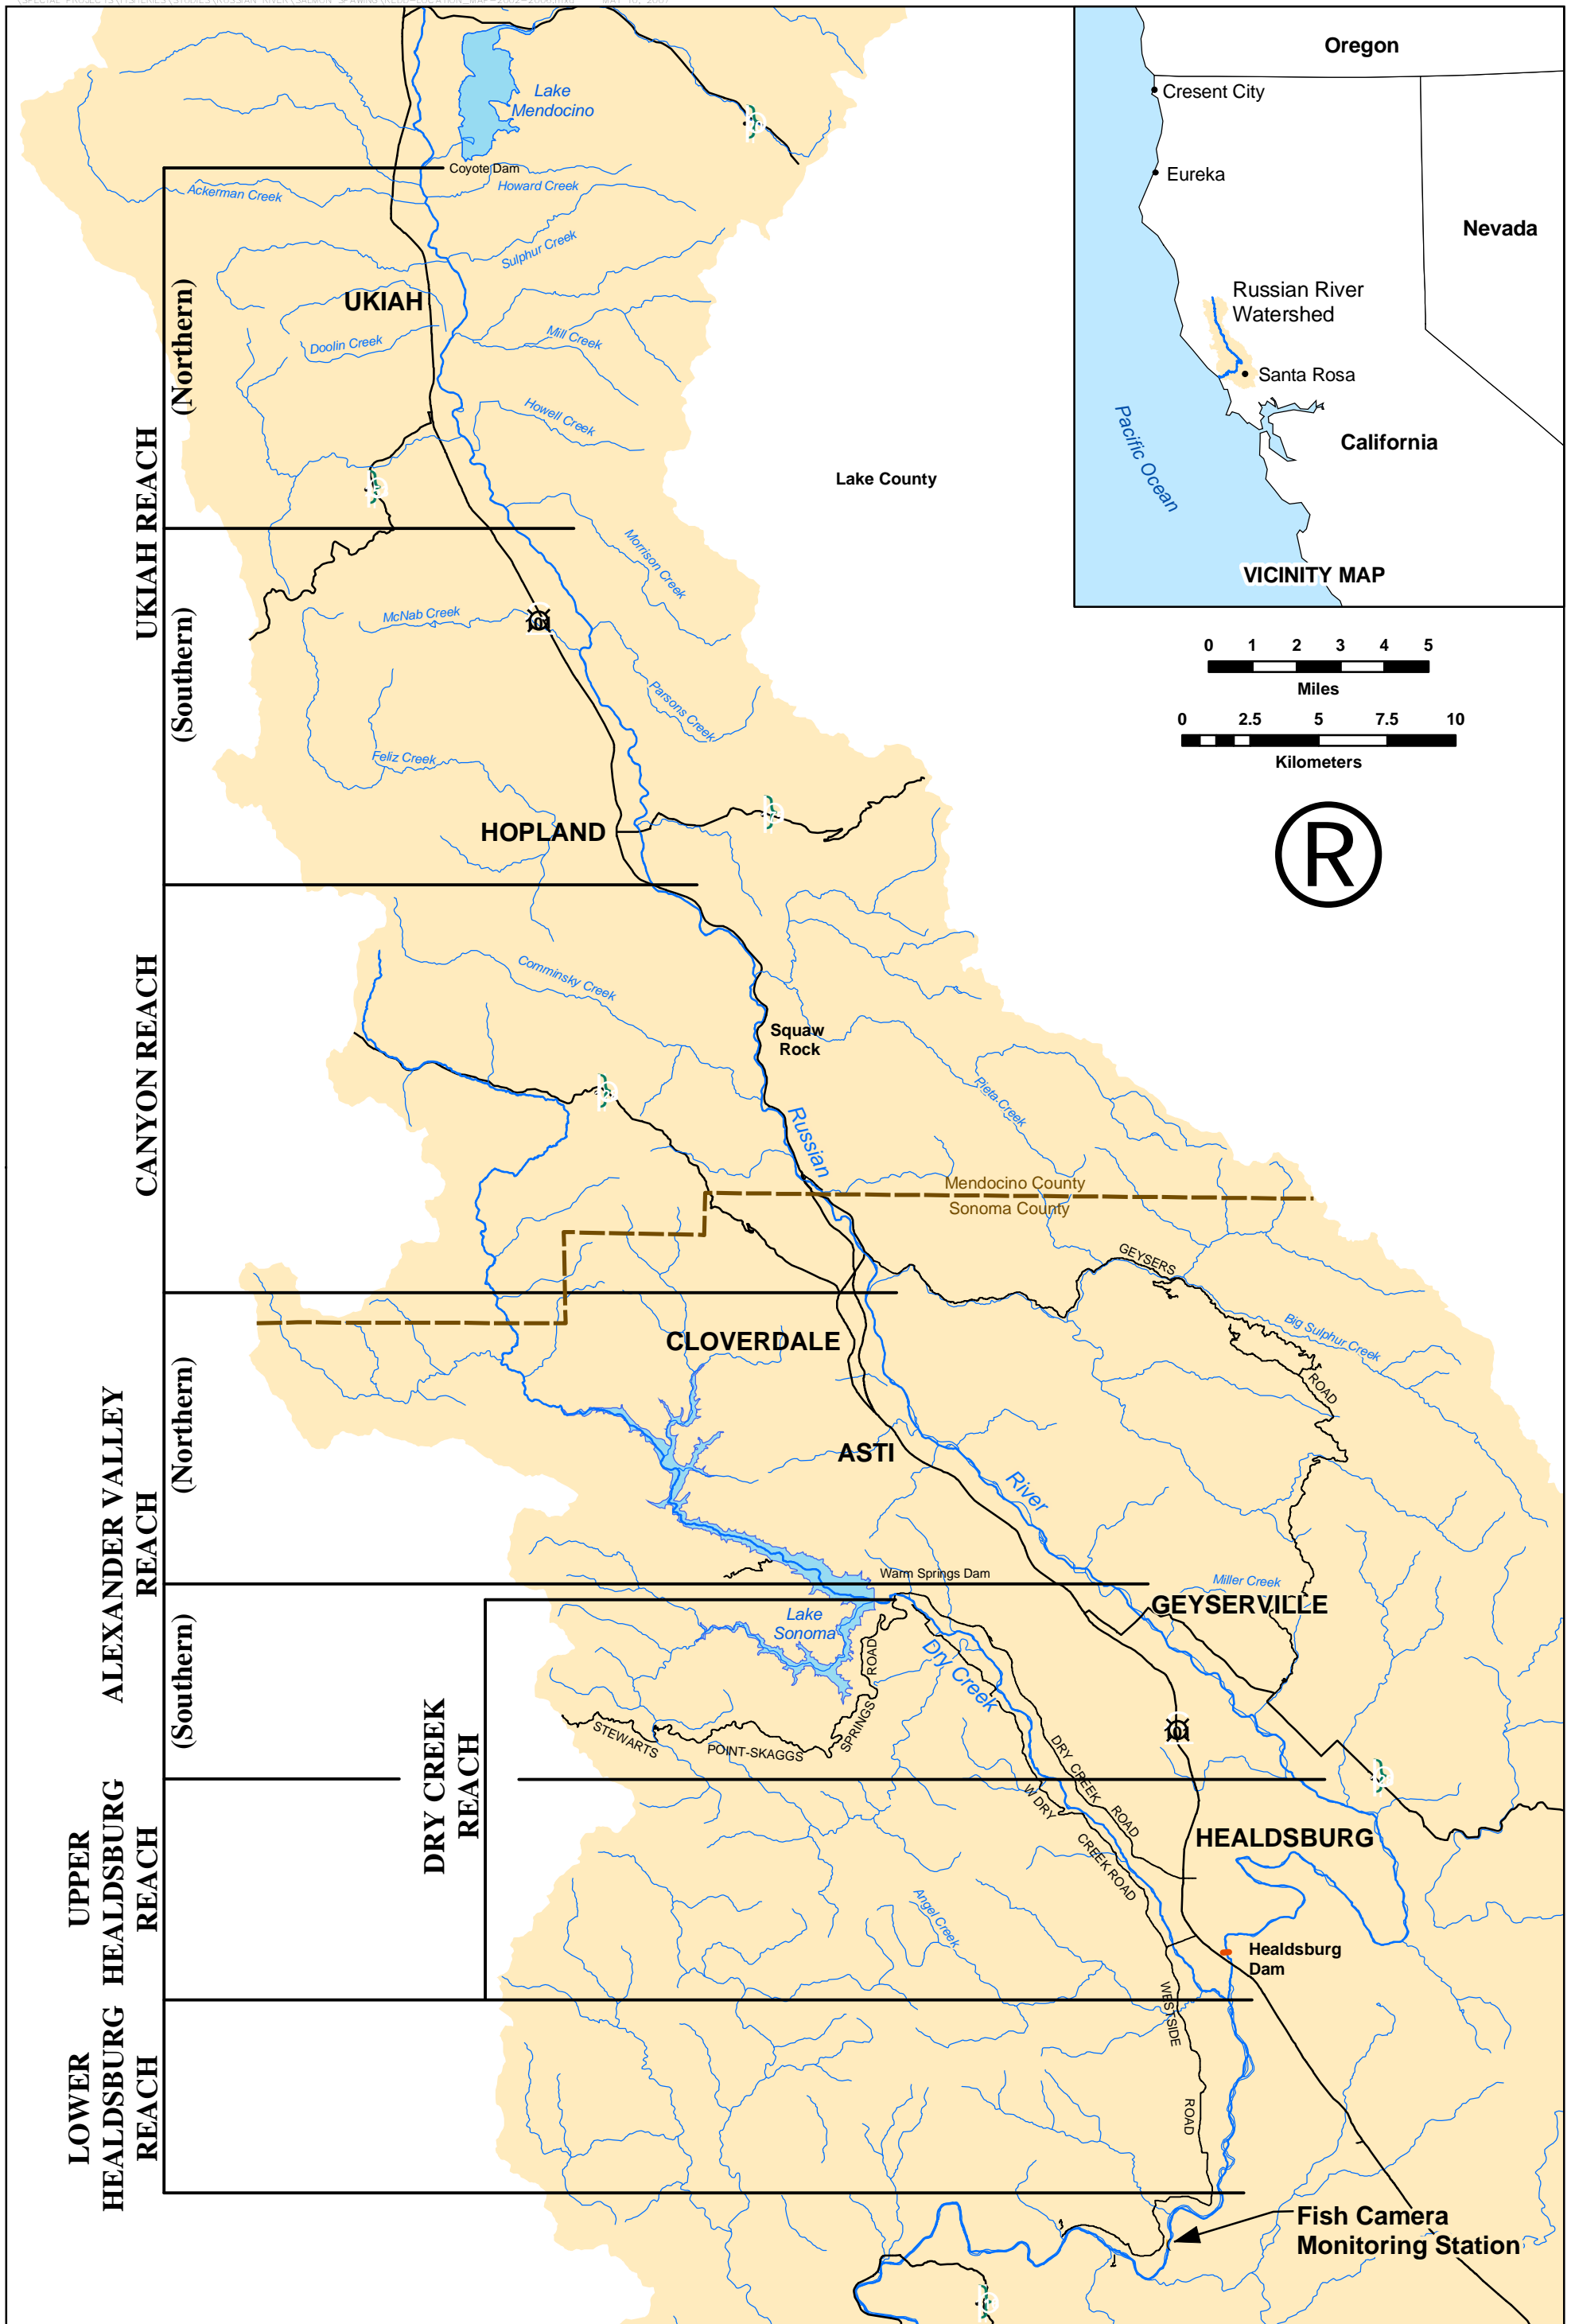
Lake Mendocino
Coyote Dam
Ackerman Creek
Howard Creek
Sulphur Creek
UKIAH
Doolin Creek
Mill Creek
Howell Creek
UKIAH REACH
(Northern)
(Southern)
Lake County
Morrison Creek
McNab Creek
Parsons Creek
Feliz Creek
HOPLAND
CANYON REACH
Comminsky Creek
Squaw Rock
Pieta Creek
Russian
Mendocino County
Sonoma County
GEYSERS
Big Sulphur Creek
ROAD
CLOVERDALE
ASTI
River
ALEXANDER VALLEY REACH
(Northern)
(Southern)
Warm Springs Dam
Miller Creek
GEYSERVILLE
Lake Sonoma
Dry Creek
ROAD
SPRINGS
STEWARTS
POINT-SKAGGS
DRY CREEK REACH
DRY CREEK ROAD
W DRY CREEK ROAD
HEALDSBURG
UPPER HEALDSBURG REACH
Angel Creek
Healdsburg Dam
WESTSIDE ROAD
LOWER HEALDSBURG REACH
Fish Camera Monitoring Station

Oregon
Cresent City
Eureka
Nevada
Russian River Watershed
Santa Rosa
Pacific Ocean
California
VICINITY MAP

0 1 2 3 4 5
Miles
0 2.5 5 7.5 10
Kilometers
®